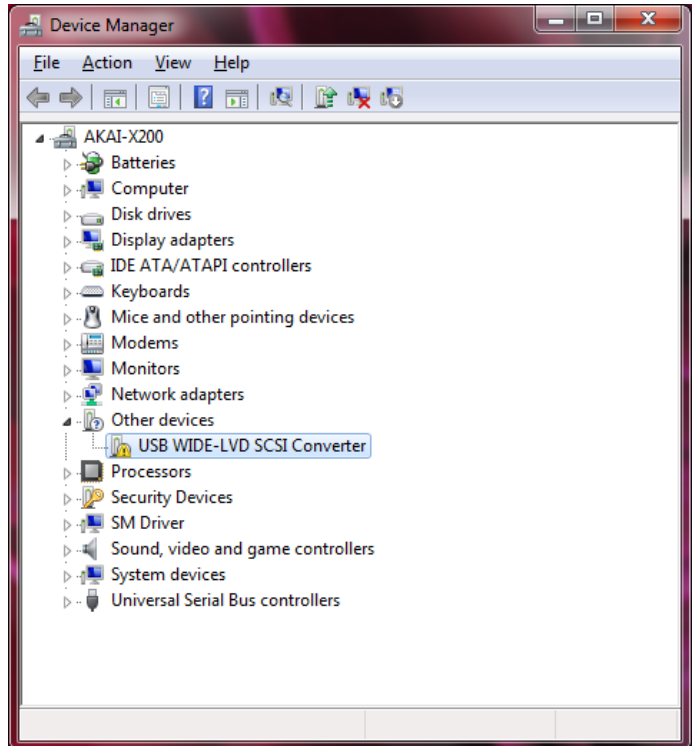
Device Manager

File Action View Help

AKAI-X200
Batteries
Computer
Disk drives
Display adapters
IDE ATA/ATAPI controllers
Keyboards
Mice and other pointing devices
Modems
Monitors
Network adapters
Other devices
USB WIDE-LVD SCSI Converter
Processors
Security Devices
SM Driver
Sound, video and game controllers
System devices
Universal Serial Bus controllers